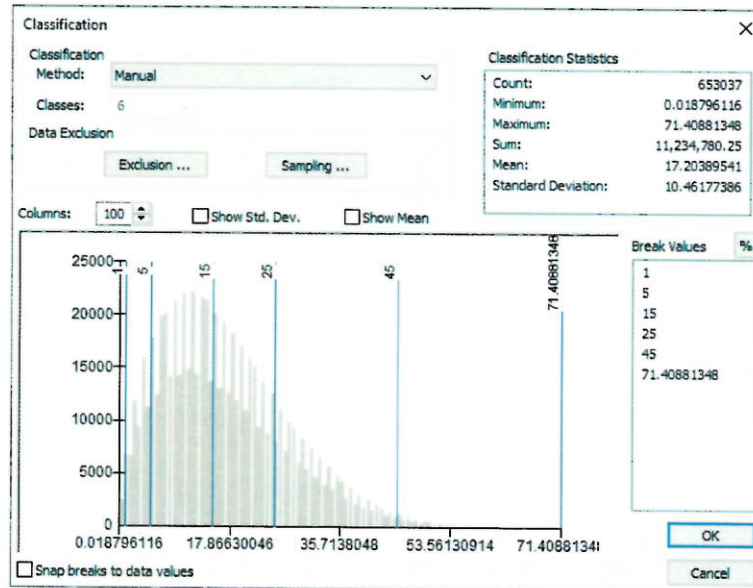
Classification

Classification
Method: Manual
Classes: 6
Data Exclusion

Exclusion ... Sampling ...

Classification Statistics
Count: 653037
Minimum: 0.018796116
Maximum: 71.40881348
Sum: 11,234,780.25
Mean: 17.20389541
Standard Deviation: 10.46177386

Columns: 100
Show Std. Dev.
Show Mean

25000
20000
15000
10000
5000
0
1
5
15
25
45
71.40881348
0.018796116
17.86630046
35.7138048
53.56130914
71.4088134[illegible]

Break Values
%
1
5
15
25
45
71.40881348

OK
Cancel

Snap breaks to data values